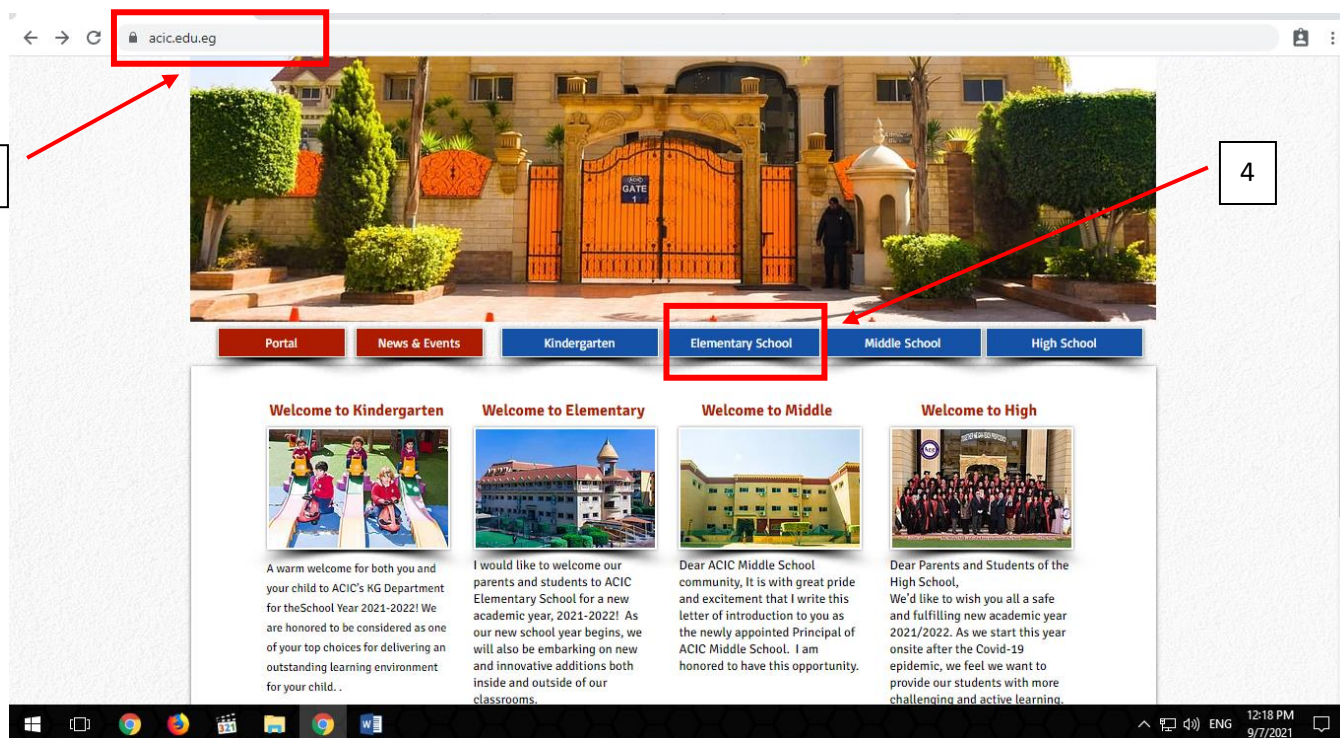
acic.edu.eg

4

ACIC
GATE
1

Portal
News & Events
Kindergarten
Elementary School
Middle School
High School

Welcome to Kindergarten

A warm welcome for both you and your child to ACIC's KG Department for theSchool Year 2021-2022! We are honored to be considered as one of your top choices for delivering an outstanding learning environment for your child. .

Welcome to Elementary

I would like to welcome our parents and students to ACIC Elementary School for a new academic year, 2021-2022! As our new school year begins, we will also be embarking on new and innovative additions both inside and outside of our classrooms.

Welcome to Middle

Dear ACIC Middle School community, It is with great pride and excitement that I write this letter of introduction to you as the newly appointed Principal of ACIC Middle School. I am honored to have this opportunity.

Welcome to High

Dear Parents and Students of the High School,
We'd like to wish you all a safe and fulfilling new academic year 2021/2022. As we start this year onsite after the Covid-19 epidemic, we feel we want to provide our students with more challenging and active learning.

ENG
12:18 PM
9/7/2021